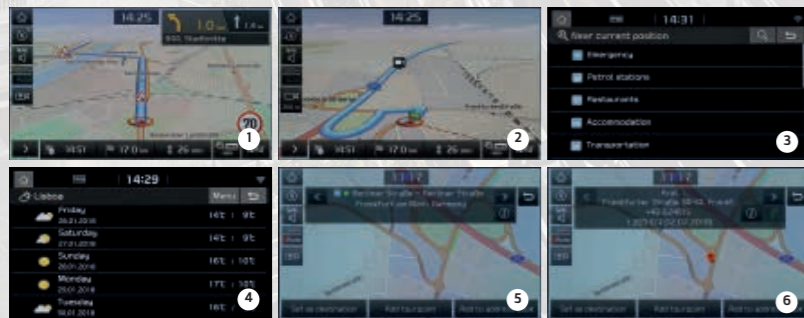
14:25
1.0 km
1.4 km
B90, Stadtmitte
70
1
14:51
17.0 km
26 min

14:25
2
14:51
17.0 km
26 min

14:31
Near current position
Emergency
Petrol stations
Restaurants
Accommodation
Transportation
3

14:29
Lisboa
Menu
Friday
26.01.2018
14℃ : 9℃
Saturday
27.01.2018
14℃ : 9℃
Sunday
28.01.2018
16℃ : 10℃
Monday
29.01.2018
17℃ : 10℃
Tuesday
30.01.2018
16℃ :
4

11:12
Berliner Straße, Berliner Straße
Frankfurt am Main, Germany
Set as destination
Add to route
Add to address book
5

11:12
Aral
Frankfurter Straße 88-90, Frankfurt
+49 624515
Set as destination
Add to route
Add to address book
6